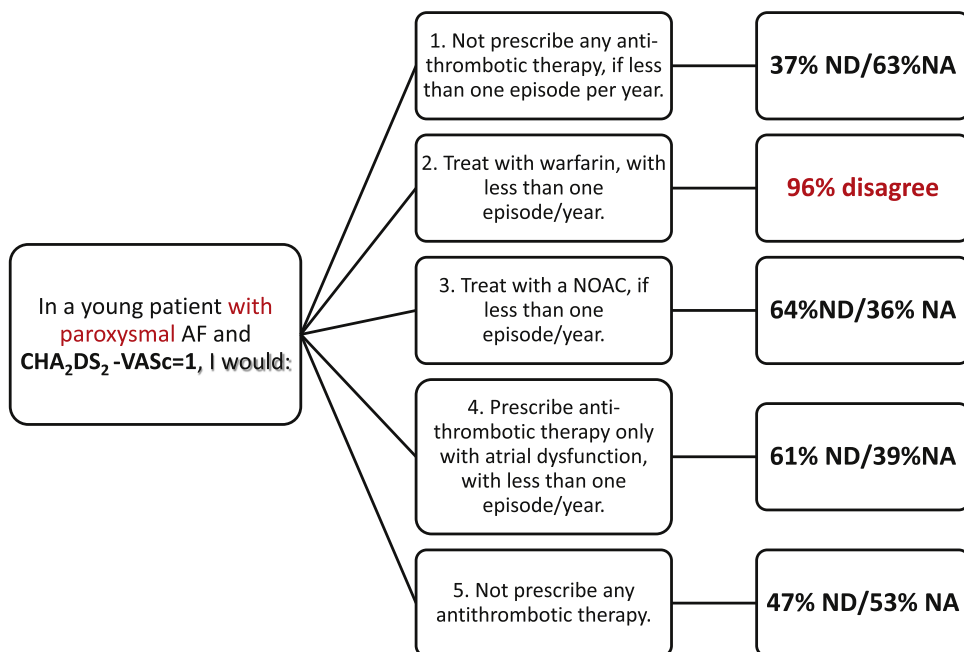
In a young patient with paroxysmal AF and $CHA_2DS_2$ -VASc=1, I would:

1. Not prescribe any antithrombotic therapy, if less than one episode per year.

37% ND/63%NA

2. Treat with warfarin, with less than one episode/year.

96% disagree

3. Treat with a NOAC, if less than one episode/year.

64%ND/36% NA

4. Prescribe antithrombotic therapy only with atrial dysfunction, with less than one episode/year.

61% ND/39%NA

5. Not prescribe any antithrombotic therapy.

47% ND/53% NA